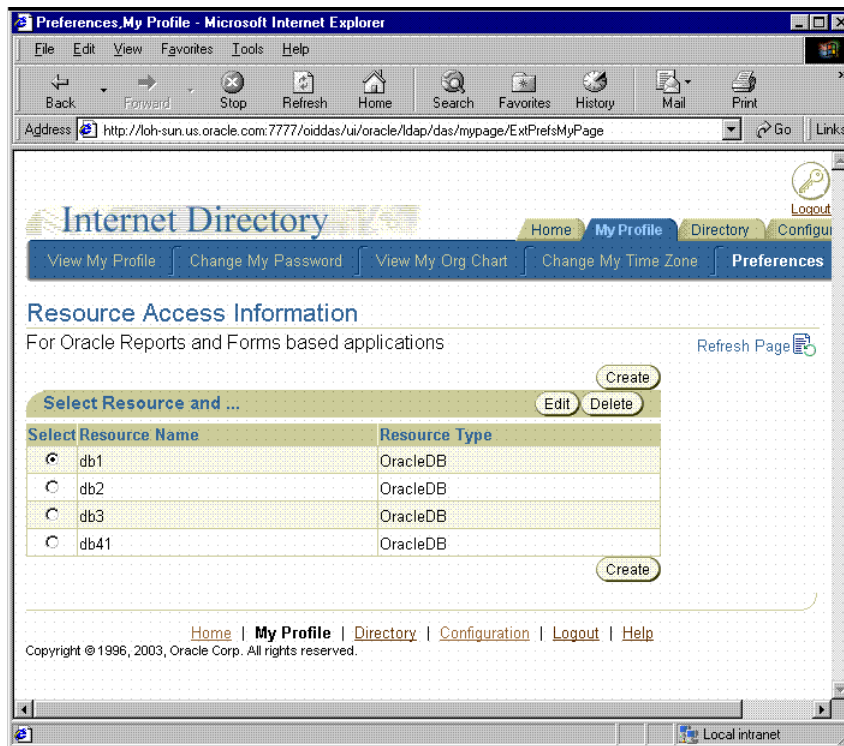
Preferences,My Profile - Microsoft Internet Explorer

File Edit View Favorites Tools Help

Back Forward Stop Refresh Home Search Favorites History Mail Print

Address http://loh-sun.us.oracle.com:7777/oiddas/ui/oracle/ldap/das/mypage/ExtPrefsMyPage Go Links

Logout

Internet Directory

Home My Profile Directory Configu

View My Profile | Change My Password | View My Org Chart | Change My Time Zone | Preferences

Resource Access Information

For Oracle Reports and Forms based applications

Refresh Page

Create

Select Resource and ...

Edit Delete

| Select | Resource Name | Resource Type |
|---|---|---|
| ◉ | db1 | OracleDB |
| ○ | db2 | OracleDB |
| ○ | db3 | OracleDB |
| ○ | db41 | OracleDB |

Create

Home | My Profile | Directory | Configuration | Logout | Help

Copyright © 1996, 2003, Oracle Corp. All rights reserved.

Local intranet